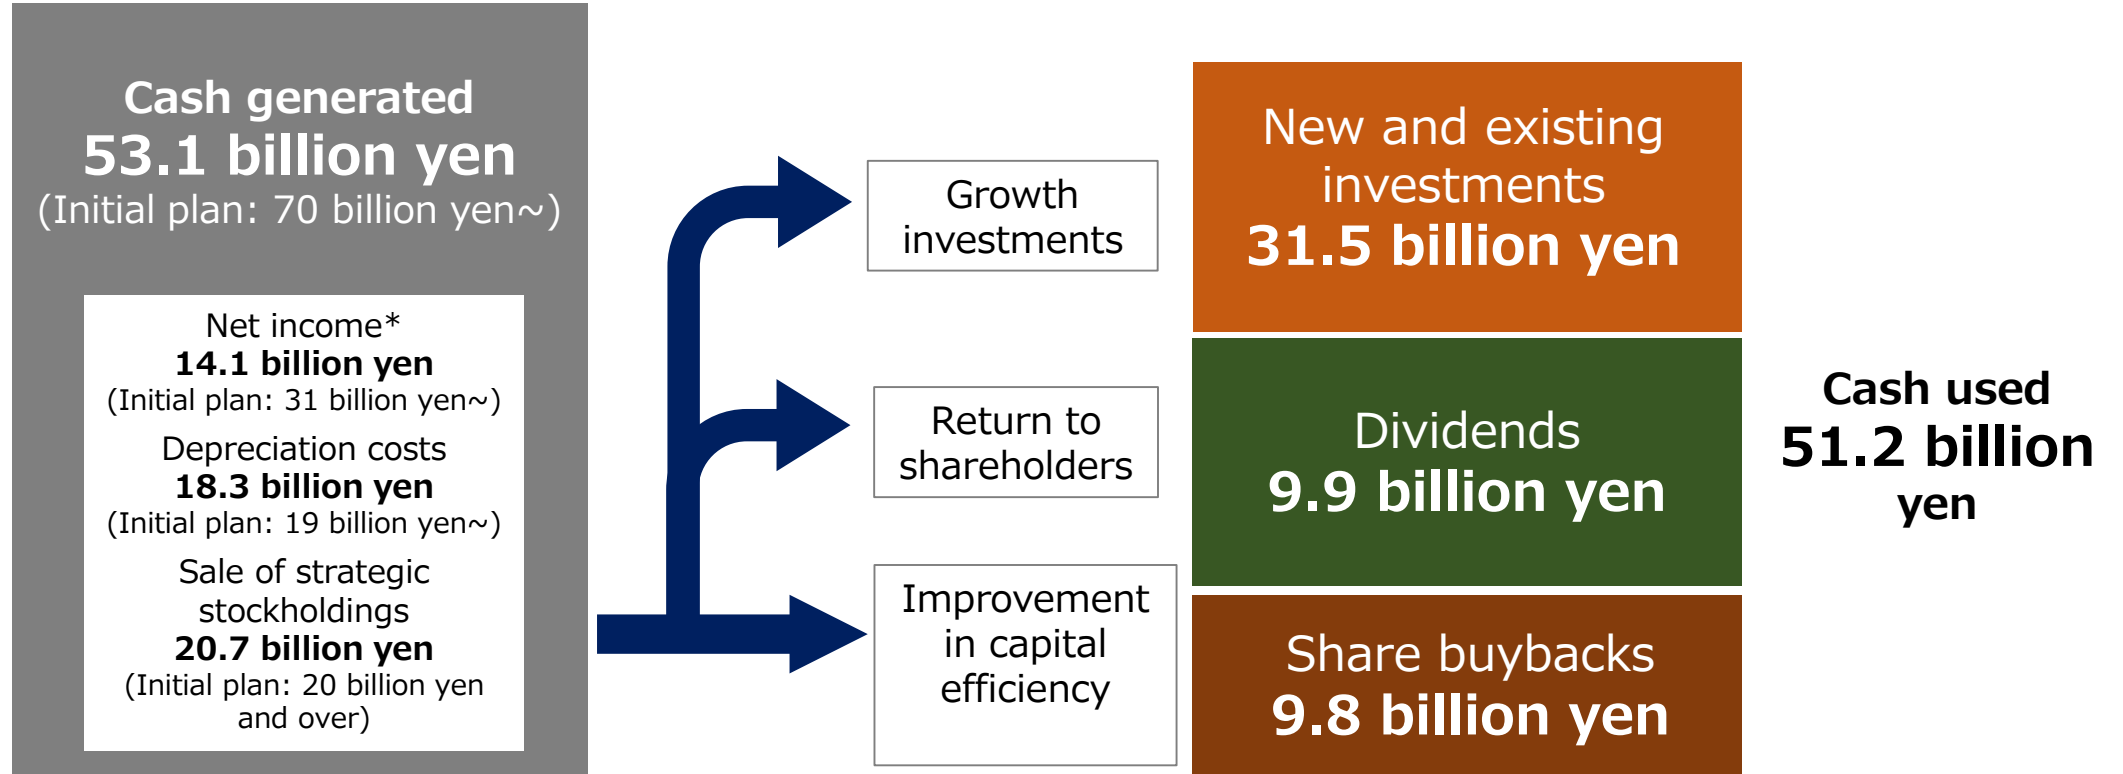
Cash generated
53.1 billion yen
(Initial plan: 70 billion yen~)

Net income*
14.1 billion yen
(Initial plan: 31 billion yen~)

Depreciation costs
18.3 billion yen
(Initial plan: 19 billion yen~)

Sale of strategic stockholdings
20.7 billion yen
(Initial plan: 20 billion yen and over)

Growth investments

Return to shareholders

Improvement in capital efficiency

New and existing investments
31.5 billion yen

Dividends
9.9 billion yen

Share buybacks
9.8 billion yen

Cash used
51.2 billion yen